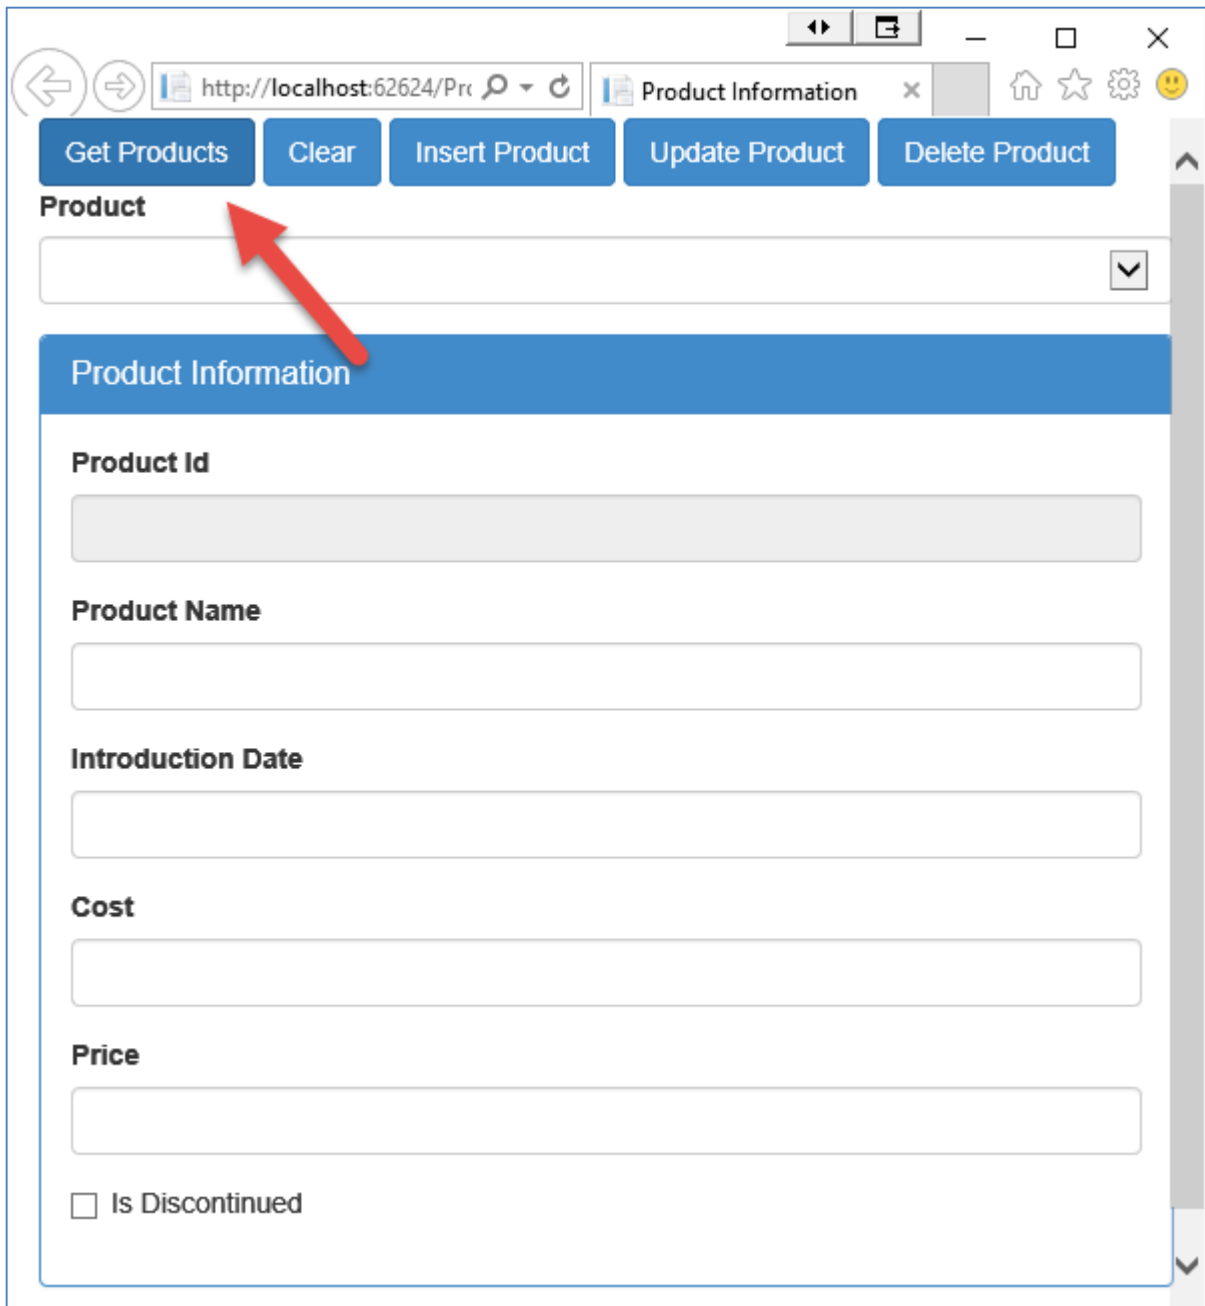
http://localhost:62624/Pr

Product Information

Get Products Clear Insert Product Update Product Delete Product

Product

Product Information

Product Id

Product Name

Introduction Date

Cost

Price

Is Discontinued